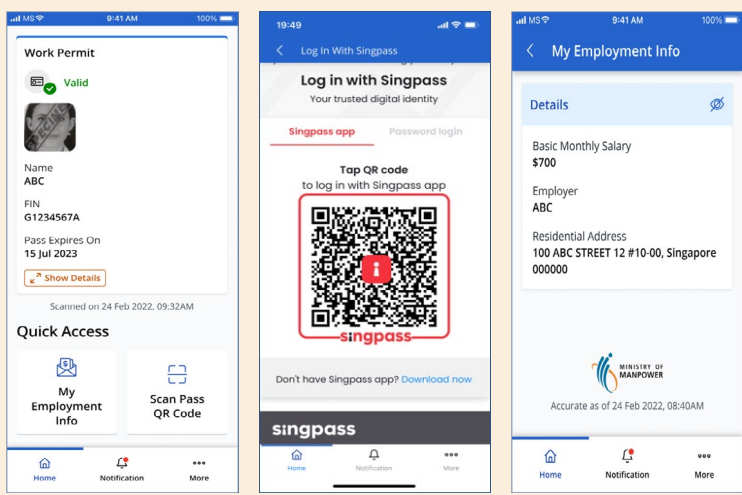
MS 9:41 AM 100%

Work Permit

Valid

Name
ABC

FIN
G1234567A

Pass Expires On
15 Jul 2023

Show Details

Scanned on 24 Feb 2022, 09:32AM

Quick Access

My Employment Info

Scan Pass QR Code

Home Notification More

19:49

Log In With Singpass

Log in with Singpass
Your trusted digital identity

Singpass app Password login

Tap QR code
to log in with Singpass app

singpass

Don't have Singpass app? Download now

singpass

Home Notification More

MS 9:41 AM 100%

My Employment Info

Details

Basic Monthly Salary
$700

Employer
ABC

Residential Address
100 ABC STREET 12 #10-00, Singapore 000000

MINISTRY OF MANPOWER

Accurate as of 24 Feb 2022, 08:40AM

Home Notification More